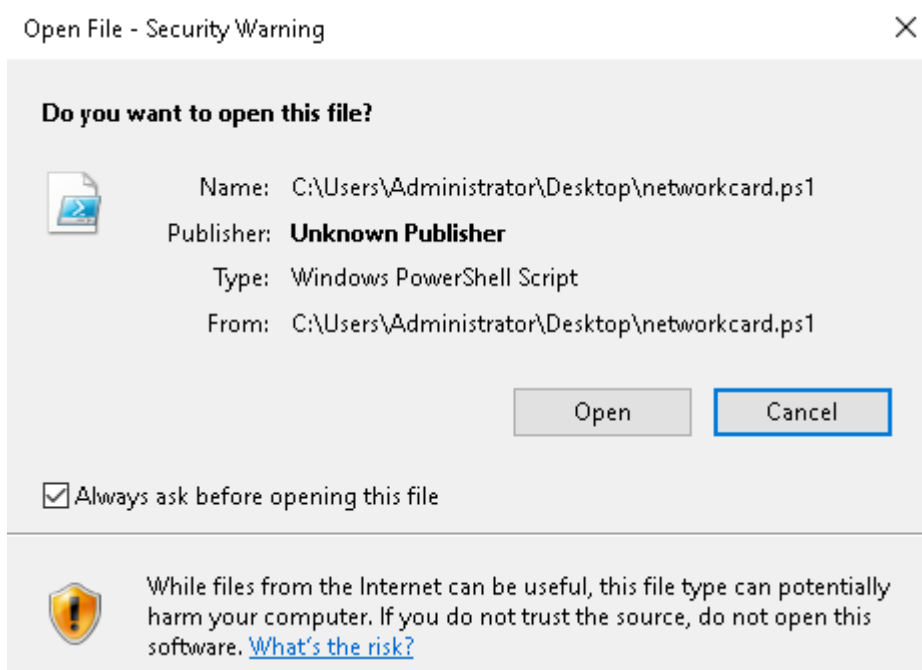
Open File - Security Warning

×

Do you want to open this file?

Name: C:\Users\Administrator\Desktop\networkcard.ps1
Publisher: Unknown Publisher
Type: Windows PowerShell Script
From: C:\Users\Administrator\Desktop\networkcard.ps1

Open Cancel

Always ask before opening this file

While files from the Internet can be useful, this file type can potentially harm your computer. If you do not trust the source, do not open this software. What's the risk?